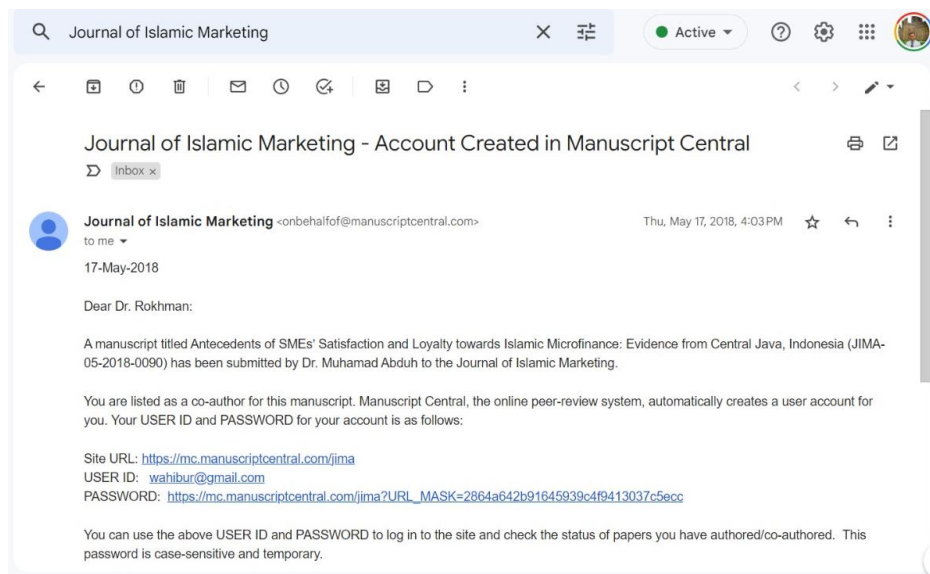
Journal of Islamic Marketing

Active

Journal of Islamic Marketing - Account Created in Manuscript Central

Inbox ×

Journal of Islamic Marketing <onbehalfof@manuscriptcentral.com>
to me

Thu, May 17, 2018, 4:03 PM

17-May-2018

Dear Dr. Rokhman:

A manuscript titled Antecedents of SMEs' Satisfaction and Loyalty towards Islamic Microfinance: Evidence from Central Java, Indonesia (JIMA-05-2018-0090) has been submitted by Dr. Muhamad Abduh to the Journal of Islamic Marketing.

You are listed as a co-author for this manuscript. Manuscript Central, the online peer-review system, automatically creates a user account for you. Your USER ID and PASSWORD for your account is as follows:

Site URL: https://mc.manuscriptcentral.com/jima
USER ID: wahibur@gmail.com
PASSWORD: https://mc.manuscriptcentral.com/jima?URL_MASK=2864a642b91645939c4f9413037c5ecc

You can use the above USER ID and PASSWORD to log in to the site and check the status of papers you have authored/co-authored. This password is case-sensitive and temporary.